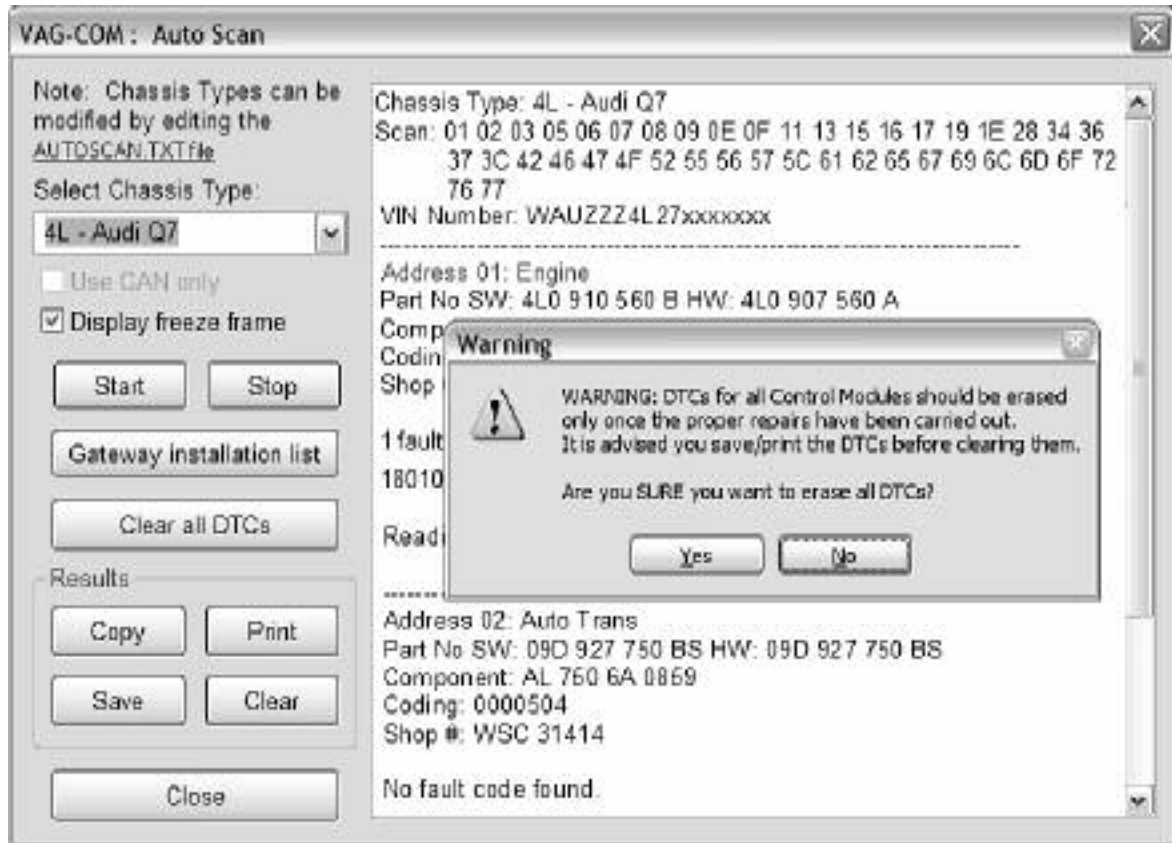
VAG-COM : Auto Scan

Note: Chassis Types can be modified by editing the AUTOSCAN.TXT file

Select Chassis Type:

4L - Audi Q7

Use CAN only

Display freeze frame

Start

Stop

Gateway installation list

Clear all DTCs

Results

Copy

Print

Save

Clear

Close

Chassis Type: 4L - Audi Q7
Scan: 01 02 03 05 06 07 08 09 0E 0F 11 13 15 16 17 19 1E 28 34 36 37 3C 42 46 47 4F 52 55 56 57 5C 61 62 65 67 69 6C 6D 6F 72 76 77
VIN Number: WAUZZZ4L27xxxxxxx

-------------------------------------------------------------------------------

Address 01: Engine
Part No SW: 4L0 910 560 B HW: 4L0 907 560 A
Comp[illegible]
Codin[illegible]
Shop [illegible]

1 fault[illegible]
18010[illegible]

Readi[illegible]

-------

Address 02: Auto Trans
Part No SW: 09D 927 750 BS HW: 09D 927 750 BS
Component: AL 750 6A 0859
Coding: 0000504
Shop #: WSC 31414

No fault code found.

Warning

WARNING: DTCs for all Control Modules should be erased only once the proper repairs have been carried out.
It is advised you save/print the DTCs before clearing them.

Are you SURE you want to erase all DTCs?

Yes

No